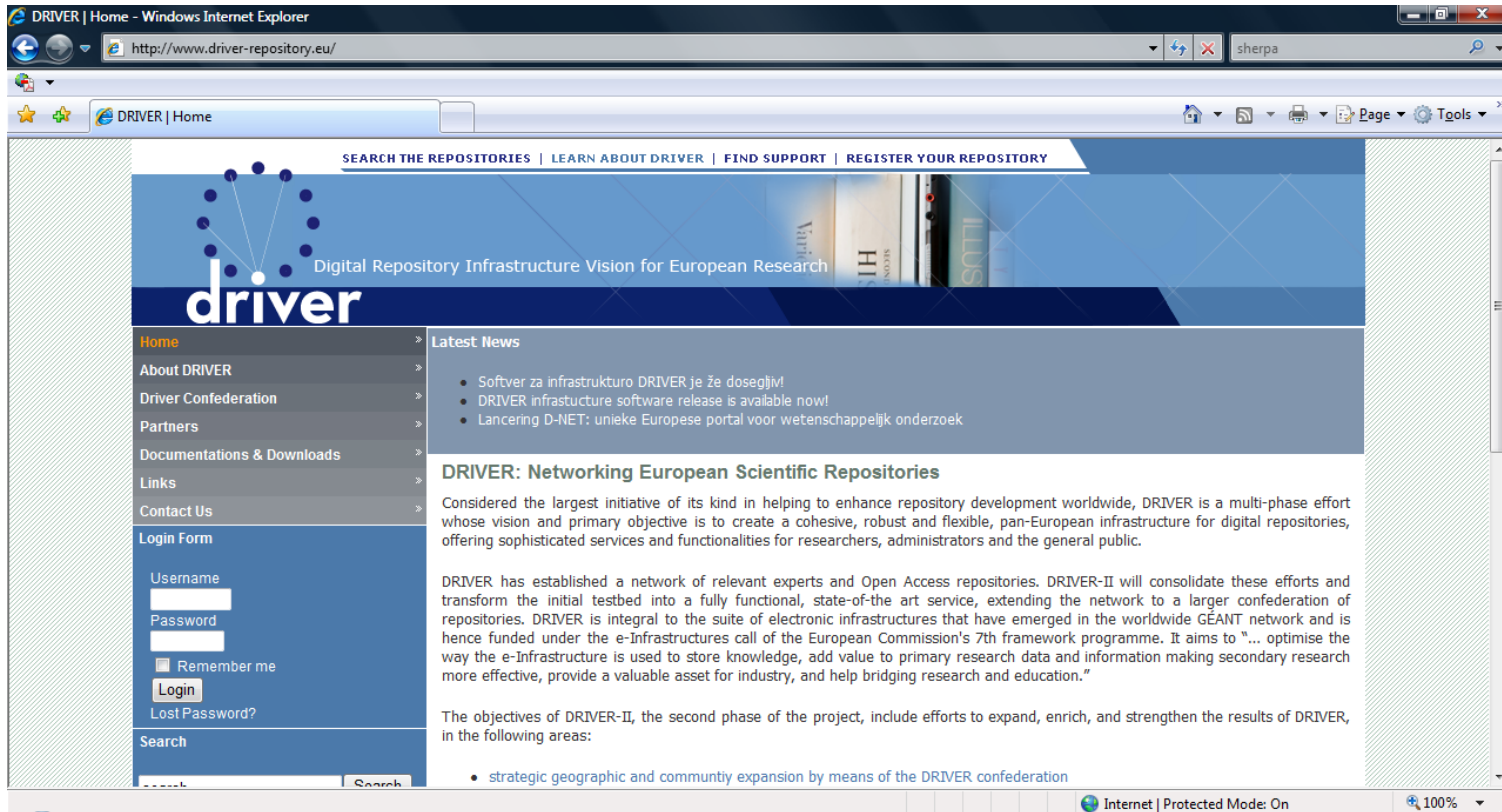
DRIVER | Home - Windows Internet Explorer

http://www.driver-repository.eu/

sherpa

DRIVER | Home

Page ▾ Tools ▾

SEARCH THE REPOSITORIES | LEARN ABOUT DRIVER | FIND SUPPORT | REGISTER YOUR REPOSITORY

Digital Repository Infrastructure Vision for European Research

driver

Home
About DRIVER
Driver Confederation
Partners
Documentations & Downloads
Links
Contact Us

Login Form

Username

Password

Remember me

Login

Lost Password?

Search

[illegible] Search

Latest News

- Softver za infrastrukturo DRIVER je že dosegljiv!
- DRIVER infrastucture software release is available now!
- Lancering D-NET: unieke Europese portal voor wetenschappelijk onderzoek

DRIVER: Networking European Scientific Repositories

Considered the largest initiative of its kind in helping to enhance repository development worldwide, DRIVER is a multi-phase effort whose vision and primary objective is to create a cohesive, robust and flexible, pan-European infrastructure for digital repositories, offering sophisticated services and functionalities for researchers, administrators and the general public.

DRIVER has established a network of relevant experts and Open Access repositories. DRIVER-II will consolidate these efforts and transform the initial testbed into a fully functional, state-of-the art service, extending the network to a larger confederation of repositories. DRIVER is integral to the suite of electronic infrastructures that have emerged in the worldwide GÉANT network and is hence funded under the e-Infrastructures call of the European Commission's 7th framework programme. It aims to "... optimise the way the e-Infrastructure is used to store knowledge, add value to primary research data and information making secondary research more effective, provide a valuable asset for industry, and help bridging research and education."

The objectives of DRIVER-II, the second phase of the project, include efforts to expand, enrich, and strengthen the results of DRIVER, in the following areas:

- strategic geographic and communtiy expansion by means of the DRIVER confederation

Internet | Protected Mode: On

100%